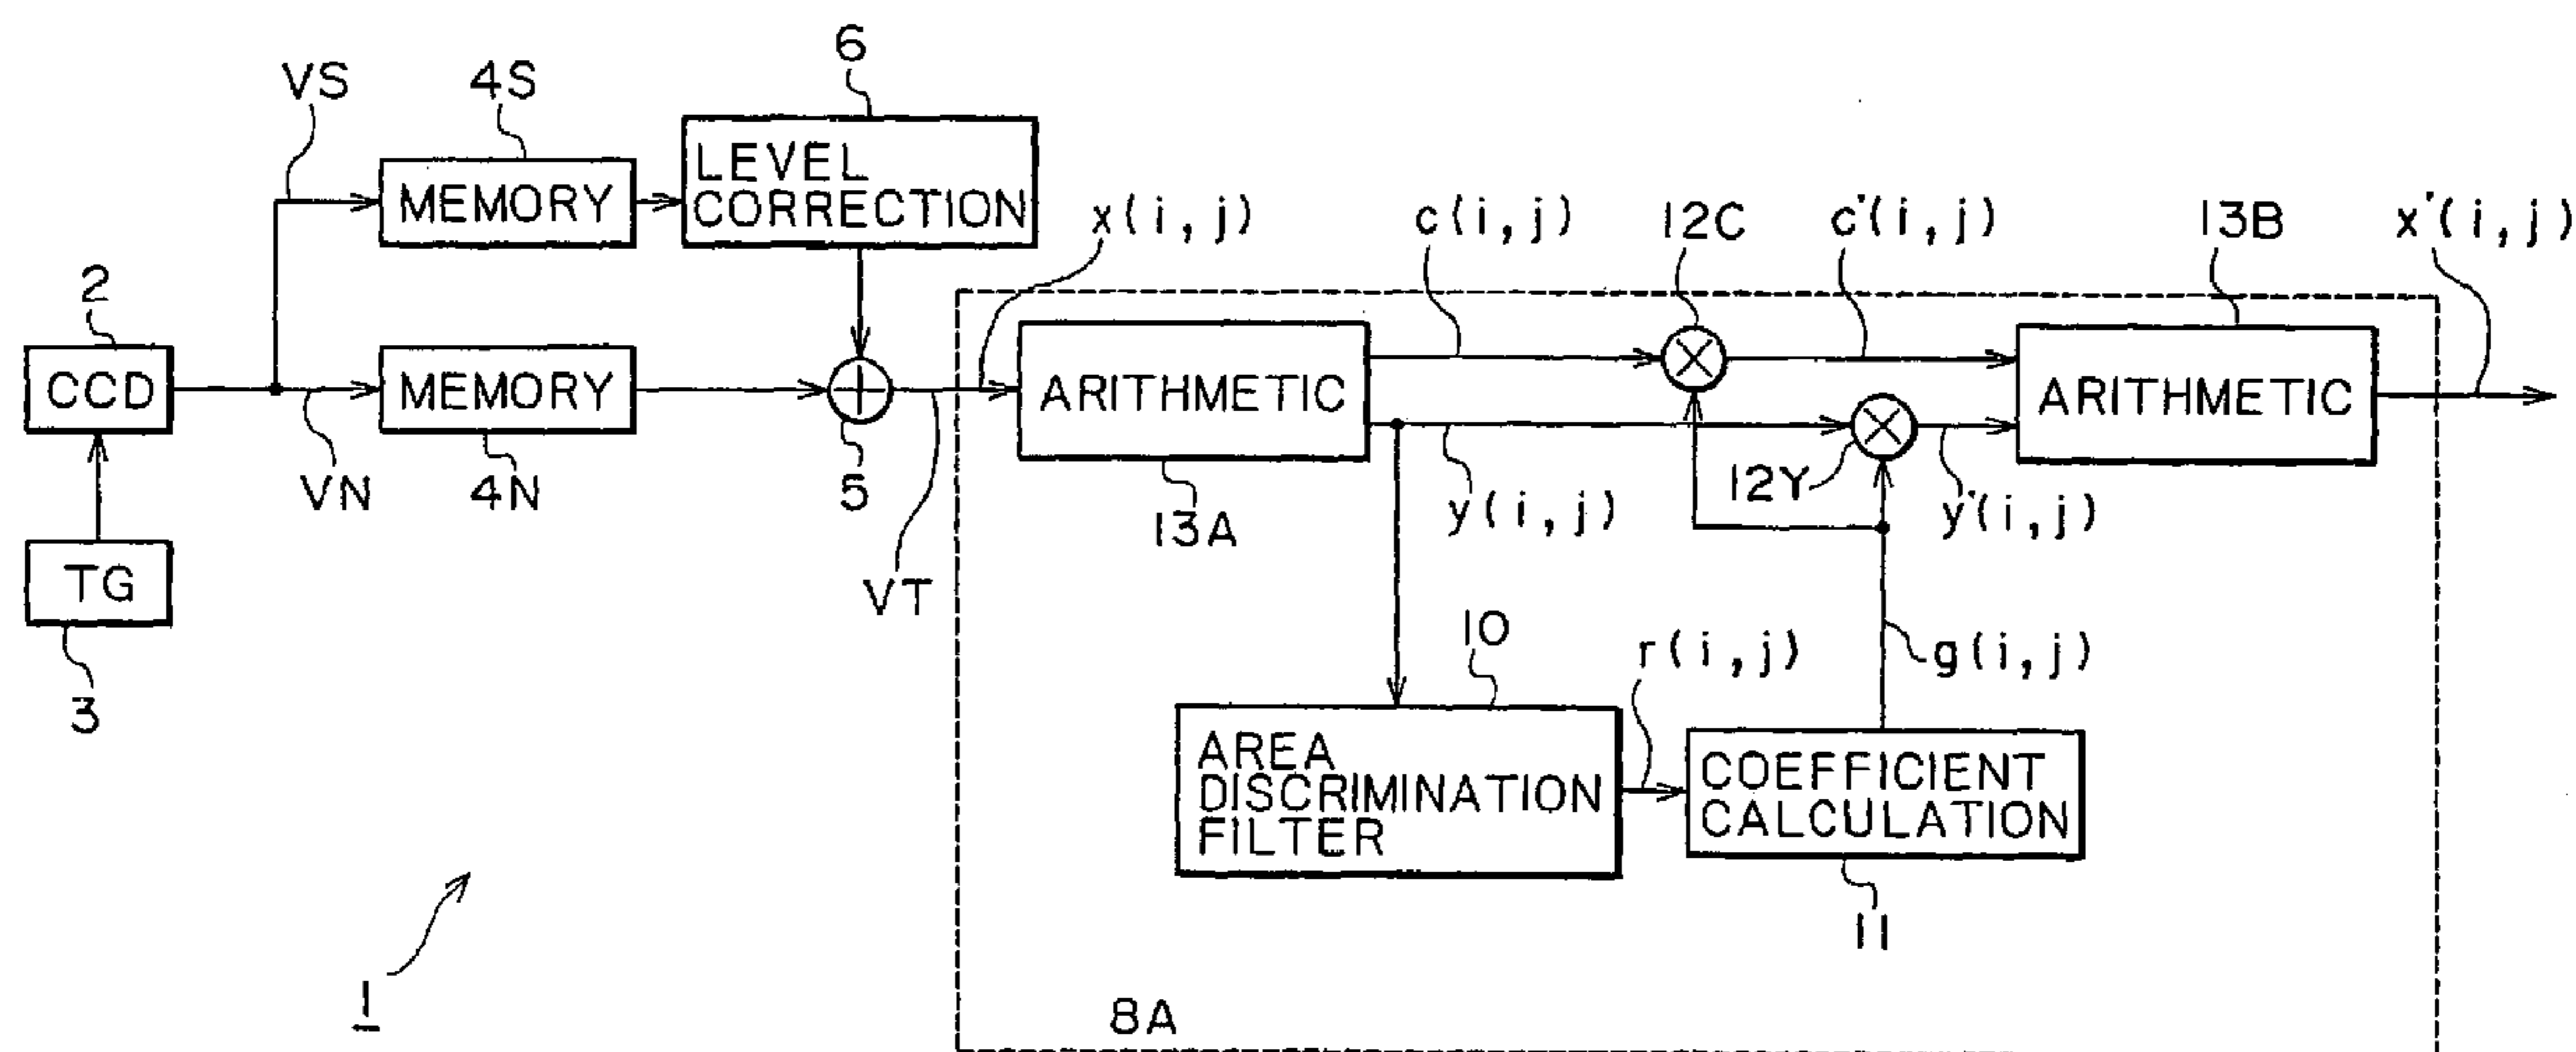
6
VS
4S
LEVEL CORRECTION
MEMORY
x(i, j)
c(i, j)
12C
c'(i, j)
13B
x'(i, j)
2
CCD
MEMORY
ARITHMETIC
ARITHMETIC
VN
4N
5
13A
y(i, j)
12Y
y'(i, j)
TG
VT
3
10
r(i, j)
g(i, j)
AREA DISCRIMINATION FILTER
COEFFICIENT CALCULATION
11
1
8A